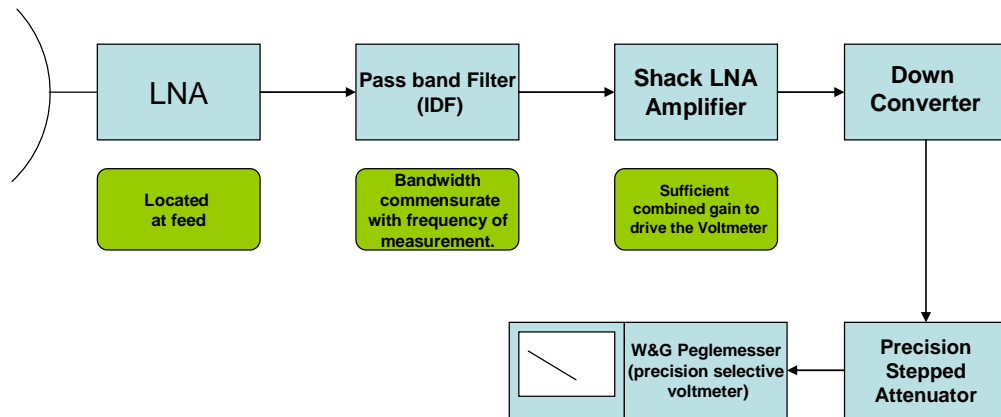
LNA

Pass band Filter (IDF)

Shack LNA Amplifier

Down Converter

Located at feed

Bandwidth commensurate with frequency of measurement.

Sufficient combined gain to drive the Voltmeter

W&G Peglemesser (precision selective voltmeter)

Precision Stepped Attenuator